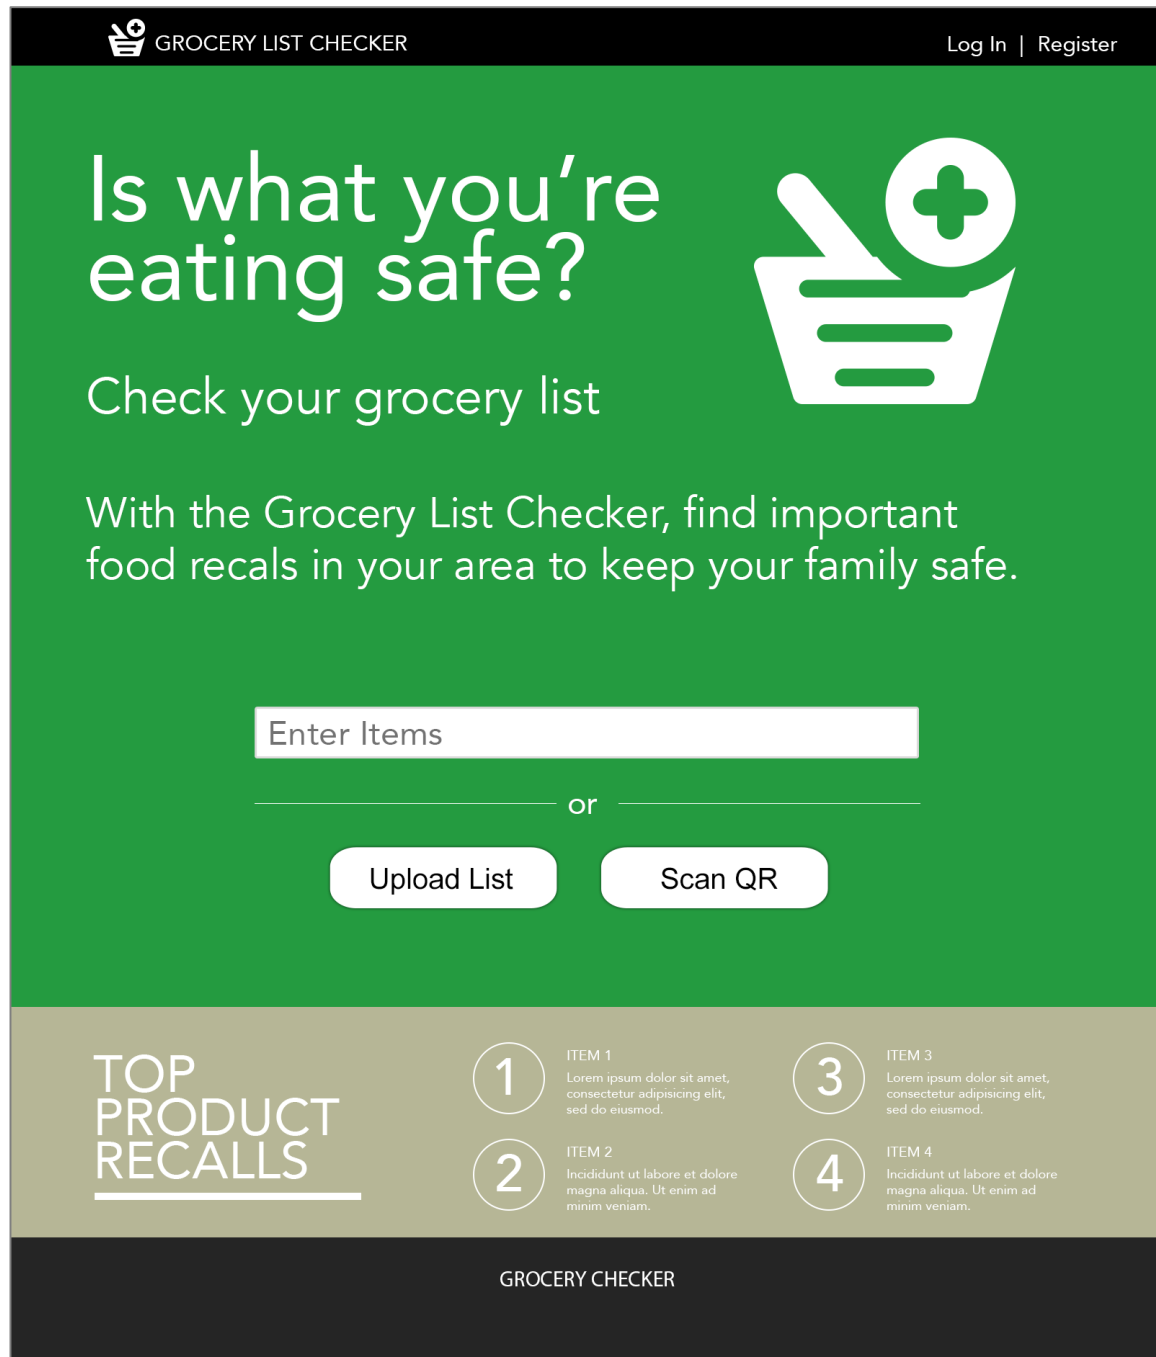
GROCERY LIST CHECKER

Log In | Register

Is what you’re eating safe?

Check your grocery list

With the Grocery List Checker, find important food recals in your area to keep your family safe.

Enter Items

or

Upload List

Scan QR

TOP PRODUCT RECALLS

1
ITEM 1
Lorem ipsum dolor sit amet, consectetur adipisicing elit, sed do eiusmod.

2
ITEM 2
Incididunt ut labore et dolore magna aliqua. Ut enim ad minim veniam.

3
ITEM 3
Lorem ipsum dolor sit amet, consectetur adipisicing elit, sed do eiusmod.

4
ITEM 4
Incididunt ut labore et dolore magna aliqua. Ut enim ad minim veniam.

GROCERY CHECKER